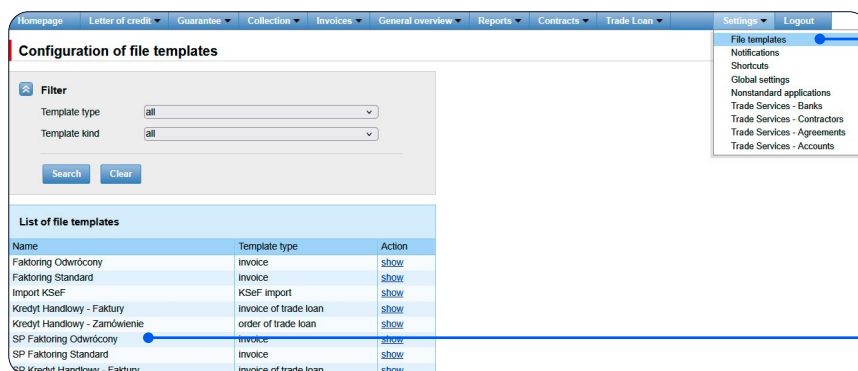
Homepage Letter of credit Guarantee Collection Invoices General overview Reports Contracts Trade Loan Settings Logout

File templates
Notifications
Shortcuts
Global settings
Nonstandard applications
Trade Services - Banks
Trade Services - Contractors
Trade Services - Agreements
Trade Services - Accounts

Configuration of file templates

Filter

Template type all

Template kind all

Search Clear

List of file templates

| Name | Template type | Action |
|---|---|---|
| Faktoring Odwrócony | invoice | show |
| Faktoring Standard | invoice | show |
| Import KSeF | KSeF import | show |
| Kredyt Handlowy - Faktury | invoice of trade loan | show |
| Kredyt Handlowy - Zamówienie | order of trade loan | show |
| SP Faktoring Odwrócony | invoice | show |
| SP Faktoring Standard | invoice | show |
| SP Kredyt Handlowy - Faktury | invoice of trade loan | show |